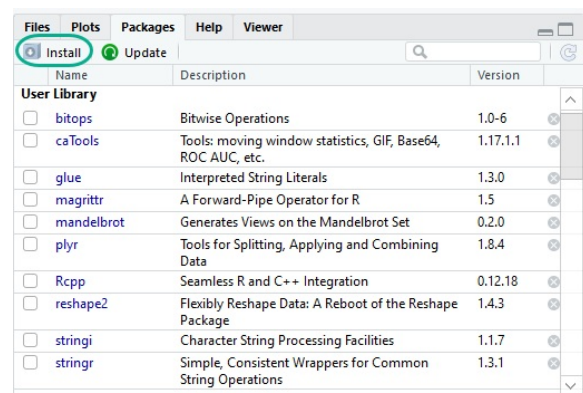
Files Plots Packages Help Viewer

Install Update

| | Name | Description | Version |
|---|---|---|---|
| **User Library** | | | |
| | bitops | Bitwise Operations | 1.0-6 |
| | caTools | Tools: moving window statistics, GIF, Base64, ROC AUC, etc. | 1.17.1.1 |
| | glue | Interpreted String Literals | 1.3.0 |
| | magrittr | A Forward-Pipe Operator for R | 1.5 |
| | mandelbrot | Generates Views on the Mandelbrot Set | 0.2.0 |
| | plyr | Tools for Splitting, Applying and Combining Data | 1.8.4 |
| | Rcpp | Seamless R and C++ Integration | 0.12.18 |
| | reshape2 | Flexibly Reshape Data: A Reboot of the Reshape Package | 1.4.3 |
| | stringi | Character String Processing Facilities | 1.1.7 |
| | stringr | Simple, Consistent Wrappers for Common String Operations | 1.3.1 |